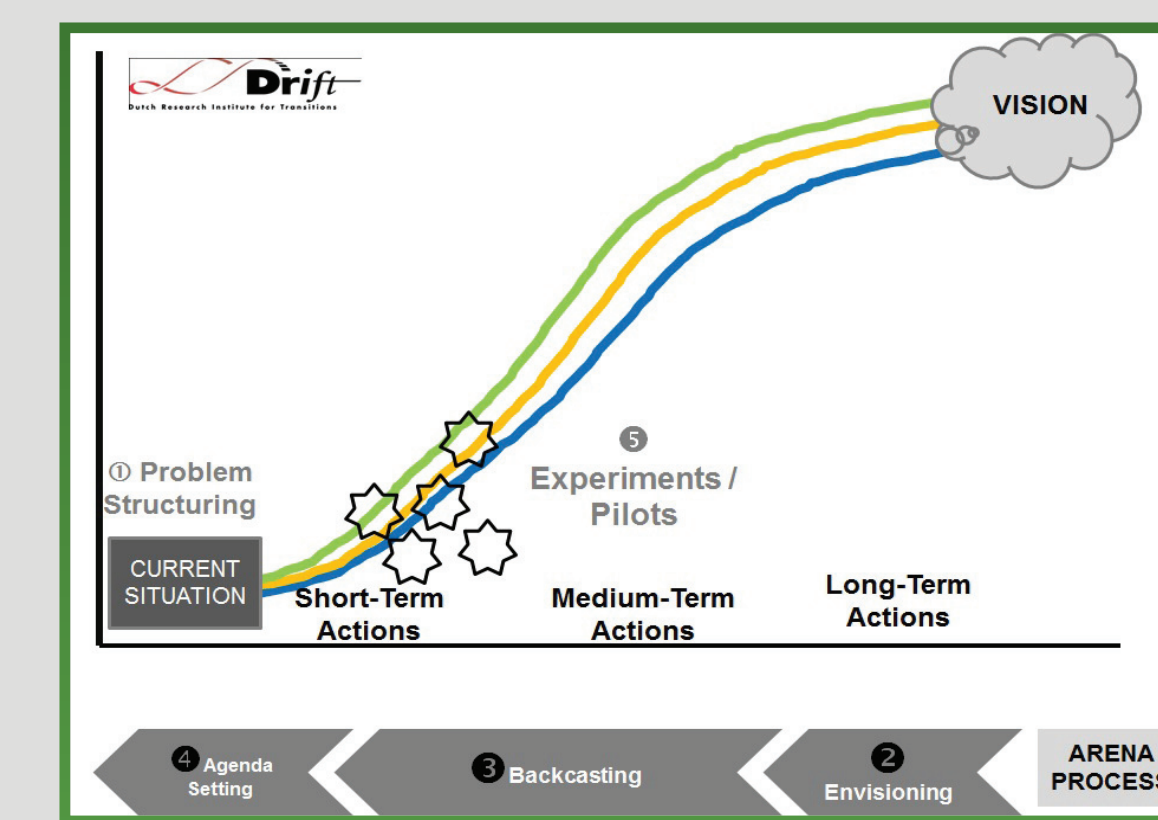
Drift
Dutch Research Institute for Transitions

VISION

① Problem Structuring

CURRENT SITUATION

❺ Experiments / Pilots

Short-Term Actions

Medium-Term Actions

Long-Term Actions

❹ Agenda Setting

❸ Backcasting

❷ Envisioning

ARENA PROCESS